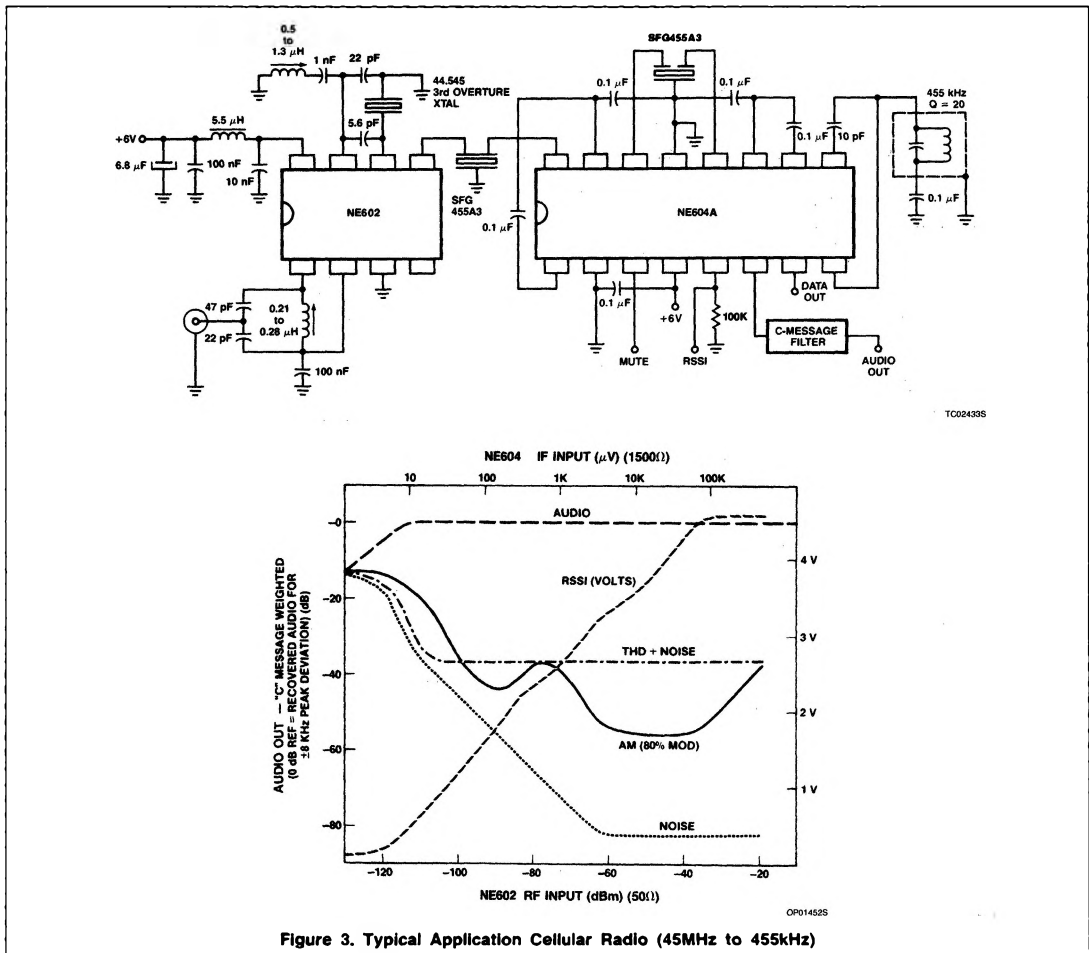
0.5 to 1.3 $\mu$H
1 nF
22 pF
44.545 3rd OVERTURE XTAL
SFG455A3
0.1 $\mu$F
0.1 $\mu$F
455 kHz Q = 20
+6V
5.5 $\mu$H
5.6 pF
6.8 $\mu$F
100 nF
10 nF
NE602
SFG 455A3
0.1 $\mu$F
NE604A
0.1 $\mu$F
10 pF
0.1 $\mu$F
47 pF
22 pF
0.21 to 0.28 $\mu$H
100 nF
0.1 $\mu$F
+6V
100K
DATA OUT
MUTE
RSSI
C-MESSAGE FILTER
AUDIO OUT
TC02433S

NE604 IF INPUT ($\mu$V) (1500Ω)
10
100
1K
10K
100K
AUDIO
RSSI (VOLTS)
THD + NOISE
AM (80% MOD)
NOISE
AUDIO OUT — "C" MESSAGE WEIGHTED (0 dB REF = RECOVERED AUDIO FOR ±8 KHz PEAK DEVIATION) (dB)
-0
-20
-40
-60
-80
4 V
3 V
2 V
1 V
-120
-100
-80
-60
-40
-20
NE602 RF INPUT (dBm) (50Ω)
OP01452S

Figure 3. Typical Application Cellular Radio (45MHz to 455kHz)